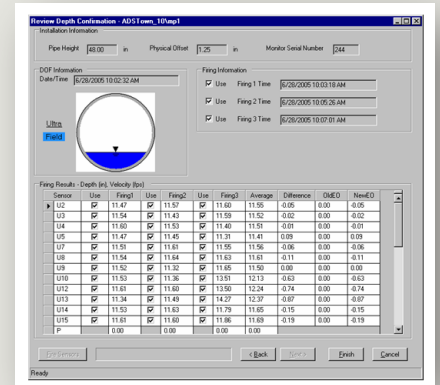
Review Depth Confirmation - ADSTown_10\mp1

Installation Information

Pipe Height 48.00 in Physical Offset 1.25 in Monitor Serial Number 244

DOF Information

Date/Time 6/28/2005 10:02:32 AM

Ultra

Field

Firing Information

Use Firing 1 Time 6/28/2005 10:03:18 AM

Use Firing 2 Time 6/28/2005 10:05:26 AM

Use Firing 3 Time 6/28/2005 10:07:01 AM

Firing Results - Depth (in), Velocity (fps)

| Sensor | Use | Firing1 | Use | Firing2 | Use | Firing3 | Average | Difference | OldEO | NewEO |
|---|---|---|---|---|---|---|---|---|---|---|
| U2 | ☑ | 11.47 | ☑ | 11.57 | ☑ | 11.60 | 11.55 | -0.05 | 0.00 | -0.05 |
| U3 | ☑ | 11.54 | ☑ | 11.43 | ☑ | 11.59 | 11.52 | -0.02 | 0.00 | -0.02 |
| U4 | ☑ | 11.60 | ☑ | 11.53 | ☑ | 11.40 | 11.51 | -0.01 | 0.00 | -0.01 |
| U5 | ☑ | 11.47 | ☑ | 11.45 | ☑ | 11.31 | 11.41 | 0.09 | 0.00 | 0.09 |
| U7 | ☑ | 11.51 | ☑ | 11.61 | ☑ | 11.55 | 11.56 | -0.06 | 0.00 | -0.06 |
| U8 | ☑ | 11.54 | ☑ | 11.64 | ☑ | 11.63 | 11.61 | -0.11 | 0.00 | -0.11 |
| U9 | ☑ | 11.52 | ☑ | 11.32 | ☑ | 11.65 | 11.50 | 0.00 | 0.00 | 0.00 |
| U10 | ☑ | 11.53 | ☑ | 11.36 | ☑ | 13.51 | 12.13 | -0.63 | 0.00 | -0.63 |
| U12 | ☑ | 11.61 | ☑ | 11.60 | ☑ | 13.50 | 12.24 | -0.74 | 0.00 | -0.74 |
| U13 | ☑ | 11.34 | ☑ | 11.49 | ☑ | 14.27 | 12.37 | -0.87 | 0.00 | -0.87 |
| U14 | ☑ | 11.53 | ☑ | 11.63 | ☑ | 11.79 | 11.65 | -0.15 | 0.00 | -0.15 |
| U15 | ☑ | 11.61 | ☑ | 11.60 | ☑ | 11.86 | 11.69 | -0.19 | 0.00 | -0.19 |
| P | | 0.00 | | 0.00 | | 0.00 | 0.00 | | | |

Edit Sensors < Back Next > Finish Cancel

Ready